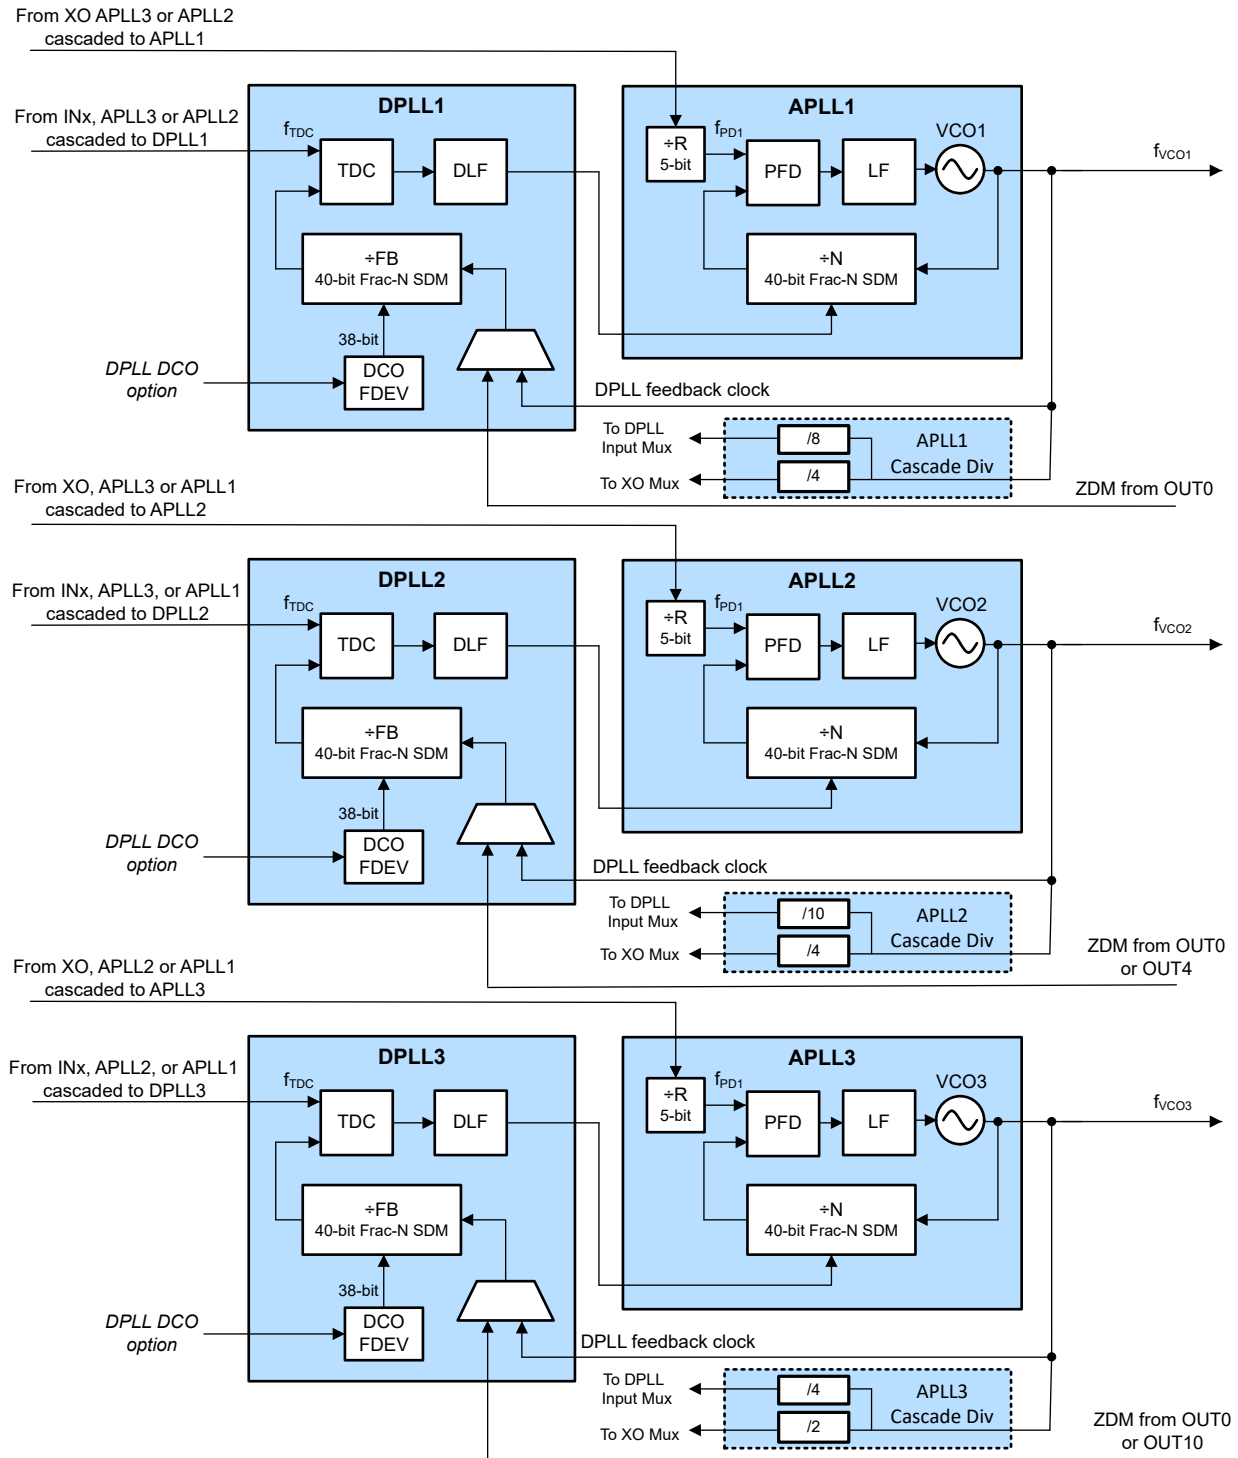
From XO APLL3 or APLL2 cascaded to APLL1

DPLL1

From INx, APLL3 or APLL2 cascaded to DPLL1

$f_{TDC}$

TDC

DLF

÷FB
40-bit Frac-N SDM

38-bit

DPLL DCO option

DCO FDEV

APLL1

÷R
5-bit

$f_{PD1}$

PFD

LF

VCO1

$f_{VCO1}$

÷N
40-bit Frac-N SDM

DPLL feedback clock

To DPLL Input Mux

/8

/4

APLL1 Cascade Div

To XO Mux

ZDM from OUT0

From XO, APLL3 or APLL1 cascaded to APLL2

DPLL2

From INx, APLL3, or APLL1 cascaded to DPLL2

$f_{TDC}$

TDC

DLF

÷FB
40-bit Frac-N SDM

38-bit

DPLL DCO option

DCO FDEV

APLL2

÷R
5-bit

$f_{PD1}$

PFD

LF

VCO2

$f_{VCO2}$

÷N
40-bit Frac-N SDM

DPLL feedback clock

To DPLL Input Mux

/10

/4

APLL2 Cascade Div

To XO Mux

ZDM from OUT0 or OUT4

From XO, APLL2 or APLL1 cascaded to APLL3

DPLL3

From INx, APLL2, or APLL1 cascaded to DPLL3

$f_{TDC}$

TDC

DLF

÷FB
40-bit Frac-N SDM

38-bit

DPLL DCO option

DCO FDEV

APLL3

÷R
5-bit

$f_{PD1}$

PFD

LF

VCO3

$f_{VCO3}$

÷N
40-bit Frac-N SDM

DPLL feedback clock

To DPLL Input Mux

/4

/2

APLL3 Cascade Div

To XO Mux

ZDM from OUT0 or OUT10